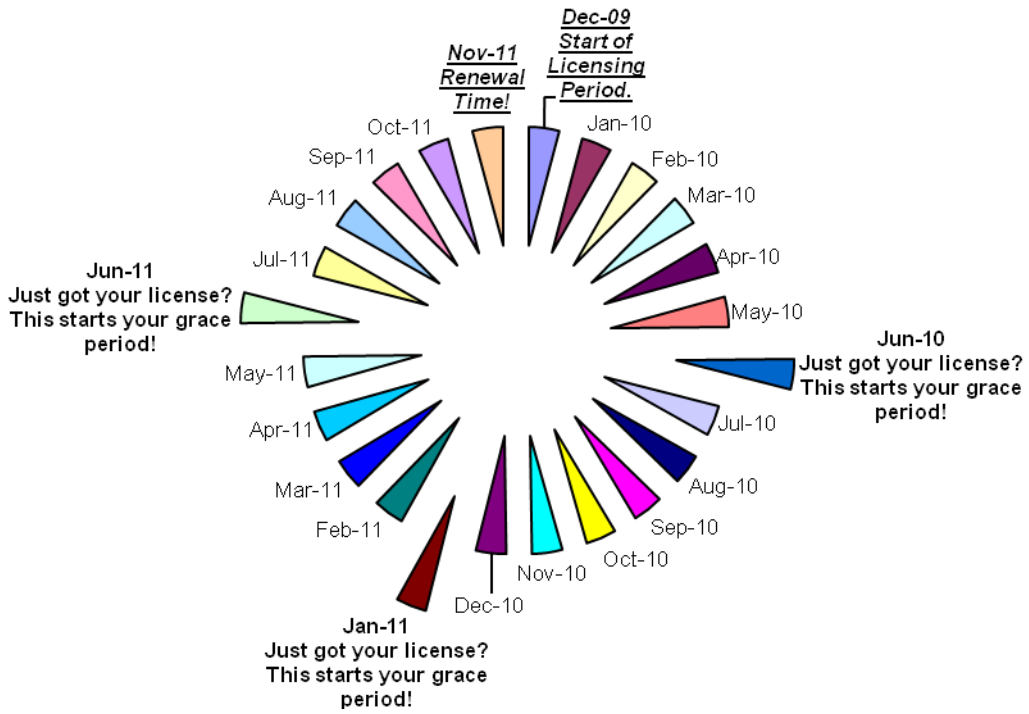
Dec-09
Start of
Licensing
Period.

Jan-10

Feb-10

Mar-10

Apr-10

May-10

Jun-10
Just got your license?
This starts your grace
period!

Jul-10

Aug-10

Sep-10

Oct-10

Nov-10

Dec-10

Jan-11
Just got your license?
This starts your grace
period!

Feb-11

Mar-11

Apr-11

May-11

Jun-11
Just got your license?
This starts your grace
period!

Jul-11

Aug-11

Sep-11

Oct-11

Nov-11
Renewal
Time!